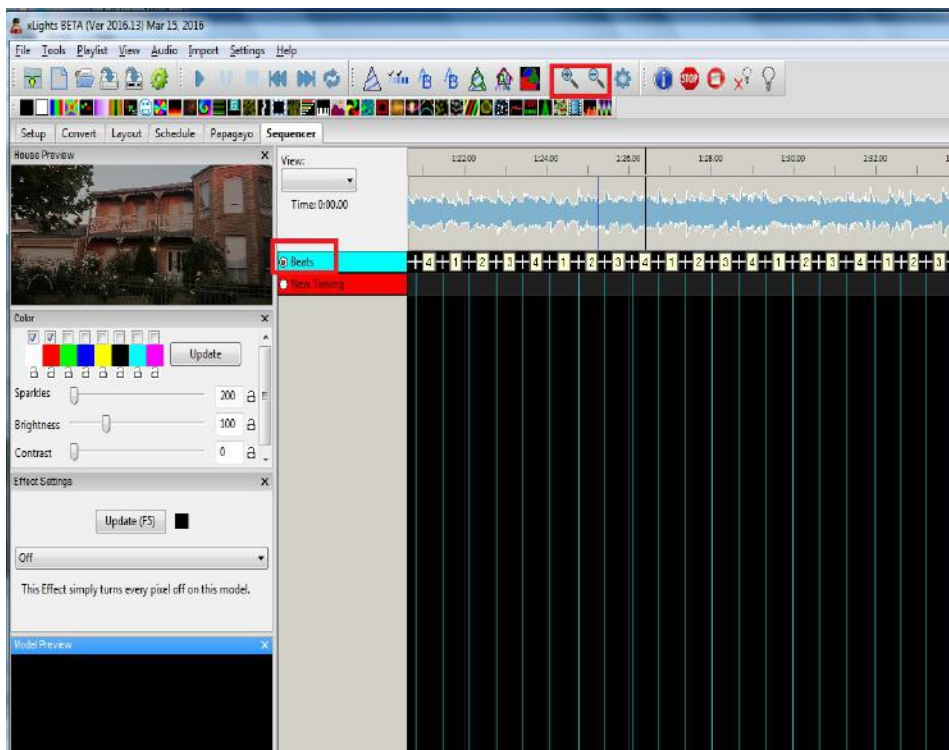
xLights BETA (Ver 2016.13) Mar 15, 2016

File Tools Playlist View Audio Import Settings Help

Setup Convert Layout Schedule Papagayo Sequencer

House Preview

View:

Time: 0:00.00

1:22.00 1:24.00 1:26.00 1:28.00 1:30.00 1:32.00

Beats

New Timing

4 1 2 3 4 1 2 3 4 1 2 3 4 1 2 3 4 1 2 3

Color

Update

Sparkles 200

Brightness 100

Contrast 0

Effect Settings

Update (F5)

Off

This Effect simply turns every pixel off on this model.

Model Preview